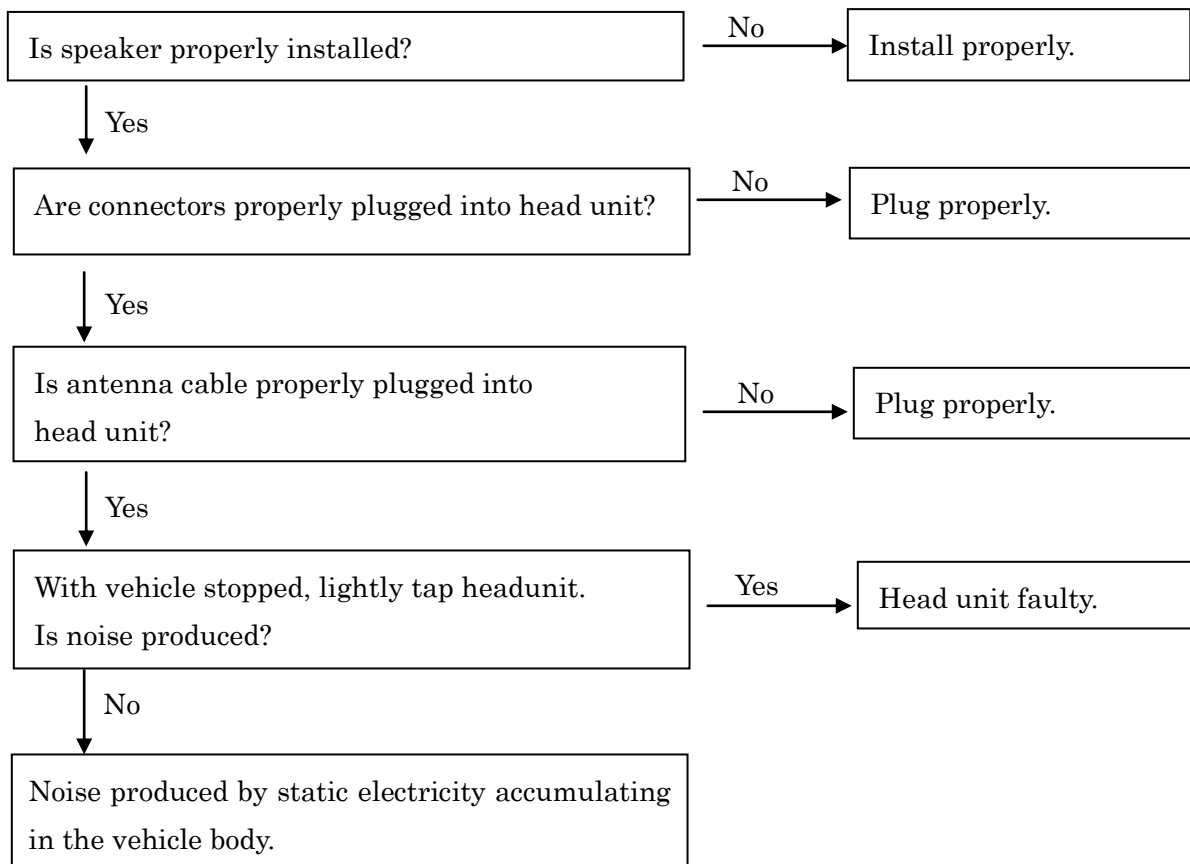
Is speaker properly installed?

No

Install properly.

Yes

Are connectors properly plugged into head unit?

No

Plug properly.

Yes

Is antenna cable properly plugged into head unit?

No

Plug properly.

Yes

With vehicle stopped, lightly tap headunit. Is noise produced?

Yes

Head unit faulty.

No

Noise produced by static electricity accumulating in the vehicle body.